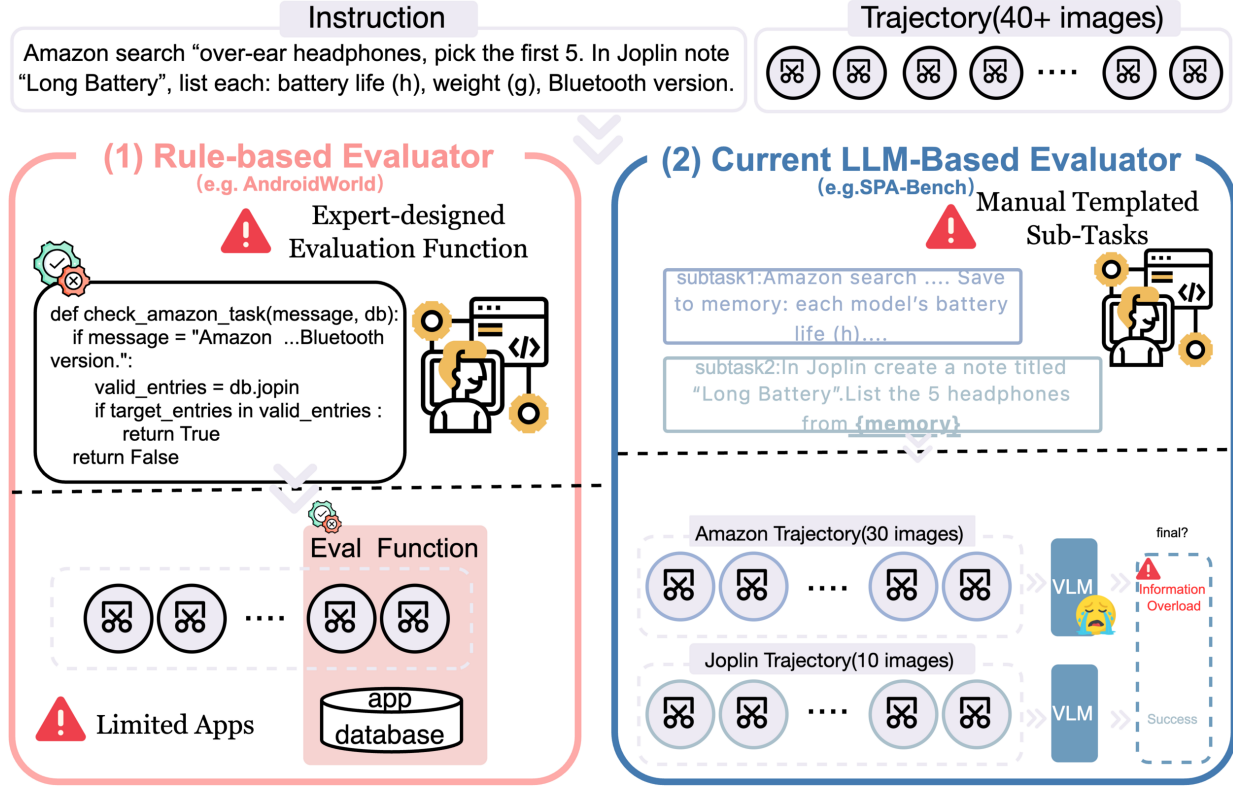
Instruction

Amazon search “over-ear headphones, pick the first 5. In Joplin note “Long Battery”, list each: battery life (h), weight (g), Bluetooth version.

Trajectory(40+ images)

....

(1) Rule-based Evaluator
(e.g. AndroidWorld)

Expert-designed Evaluation Function

def check_amazon_task(message, db):
if message = "Amazon ...Bluetooth version.":
valid_entries = db.jopin
if target_entries in valid_entries :
return True
return False

Eval Function

....

Limited Apps

app database

(2) Current LLM-Based Evaluator
(e.g.SPA-Bench)

Manual Templated Sub-Tasks

subtask1:Amazon search .... Save to memory: each model’s battery life (h)....

subtask2:In Joplin create a note titled “Long Battery”.List the 5 headphones from {memory}

Amazon Trajectory(30 images)

....

VLM

final?

Information Overload

Joplin Trajectory(10 images)

....

VLM

Success